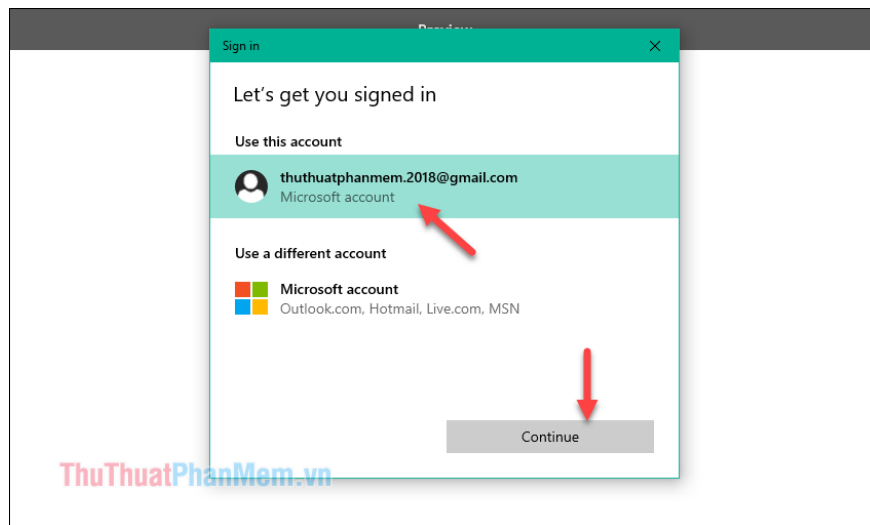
Preview

Sign in

Let's get you signed in

Use this account

thuthuatphanmem.2018@gmail.com
Microsoft account

Use a different account

Microsoft account
Outlook.com, Hotmail, Live.com, MSN

Continue

ThuThuatPhanMem.vn